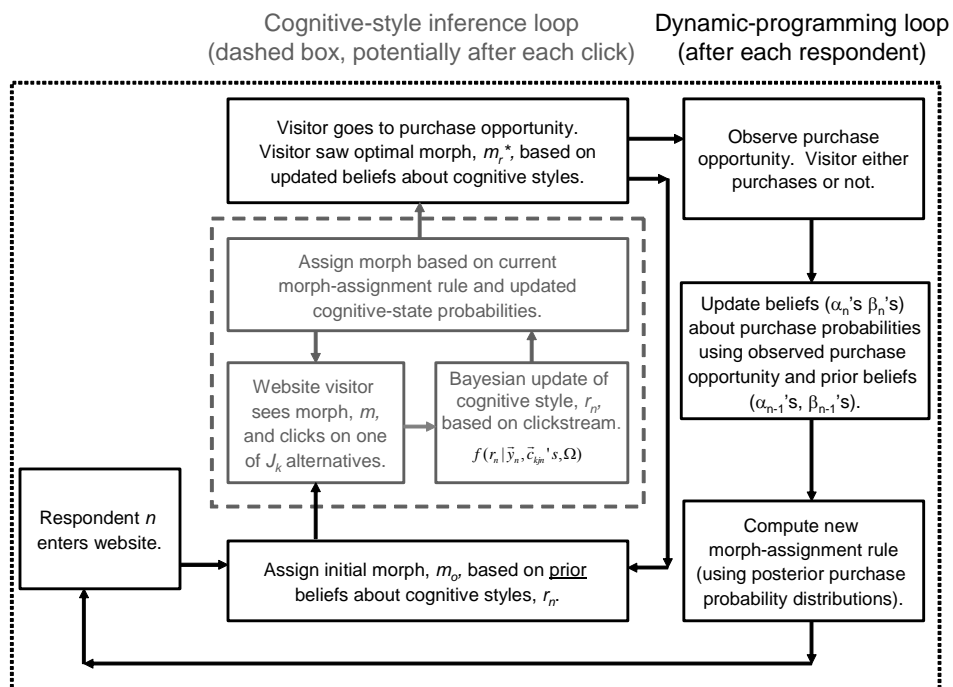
Cognitive-style inference loop
(dashed box, potentially after each click)

Dynamic-programming loop
(after each respondent)

Visitor goes to purchase opportunity. Visitor saw optimal morph, $m_r^*$, based on updated beliefs about cognitive styles.

Observe purchase opportunity. Visitor either purchases or not.

Assign morph based on current morph-assignment rule and updated cognitive-state probabilities.

Update beliefs ($\alpha_n$'s $\beta_n$'s) about purchase probabilities using observed purchase opportunity and prior beliefs ($\alpha_{n-1}$'s, $\beta_{n-1}$'s).

Website visitor sees morph, $m$, and clicks on one of $J_k$ alternatives.

Bayesian update of cognitive style, $r_n$, based on clickstream.
$f(r_n | \vec{y}_n, \vec{c}_{kjn}'s, \Omega)$

Respondent $n$ enters website.

Assign initial morph, $m_o$, based on prior beliefs about cognitive styles, $r_n$.

Compute new morph-assignment rule (using posterior purchase probability distributions).